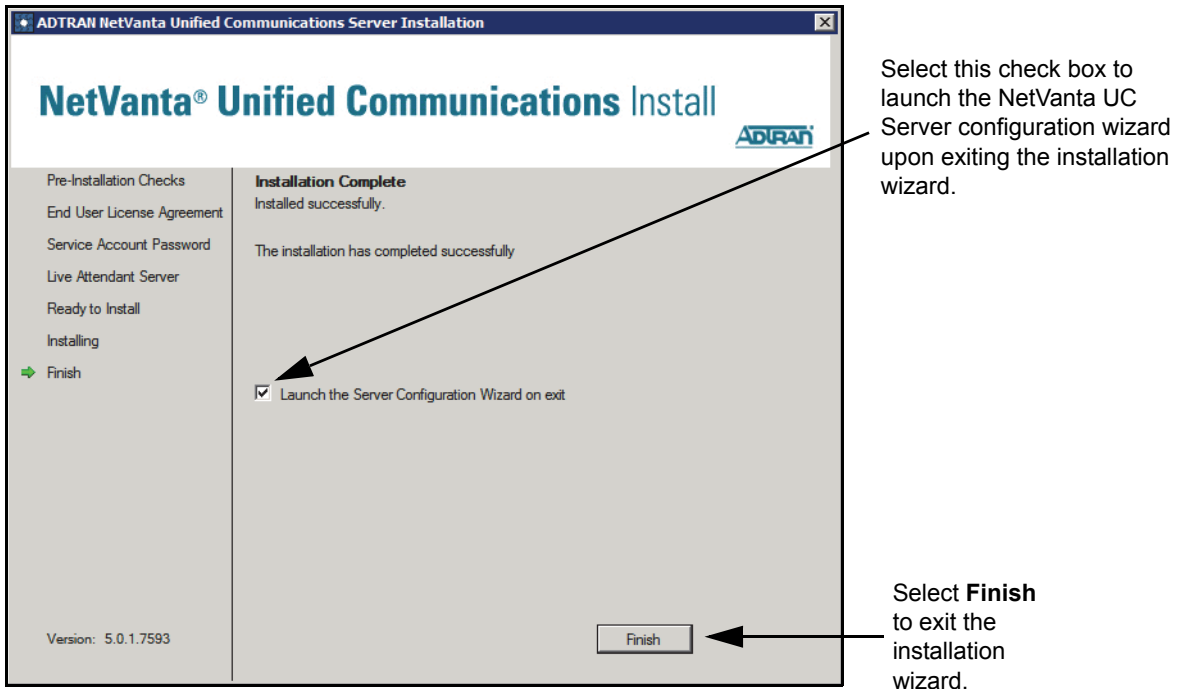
ADTRAN NetVanta Unified Communications Server Installation

NetVanta® Unified Communications Install

ADTRAN

Pre-Installation Checks
End User License Agreement
Service Account Password
Live Attendant Server
Ready to Install
Installing
Finish

Installation Complete
Installed successfully.

The installation has completed successfully

Launch the Server Configuration Wizard on exit

Version: 5.0.1.7593

Finish

Select this check box to launch the NetVanta UC Server configuration wizard upon exiting the installation wizard.

Select **Finish** to exit the installation wizard.